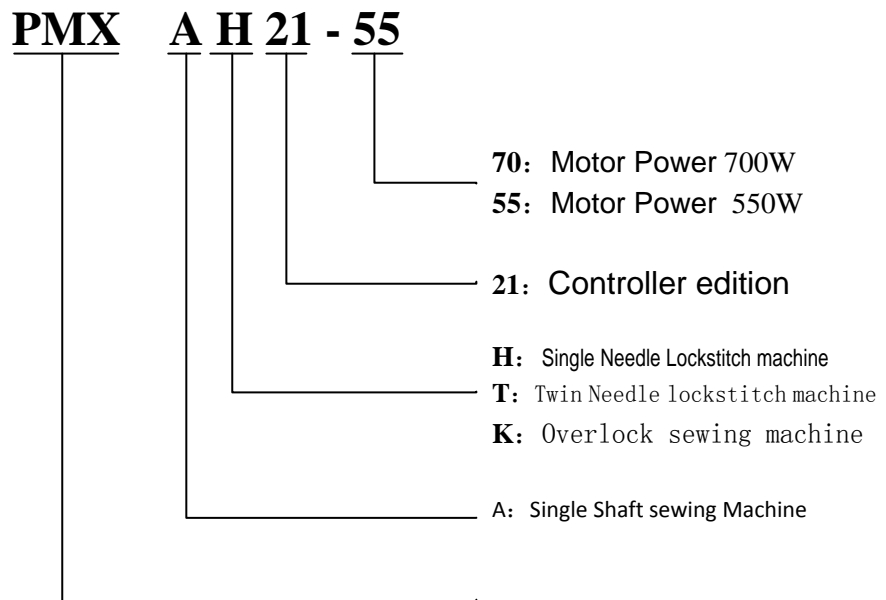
PMX A H 21 - 55

70：Motor Power 700W
55：Motor Power 550W

21：Controller edition

H：Single Needle Lockstitch machine
T：Twin Needle lockstitch machine
K：Overlock sewing machine

A：Single Shaft sewing Machine